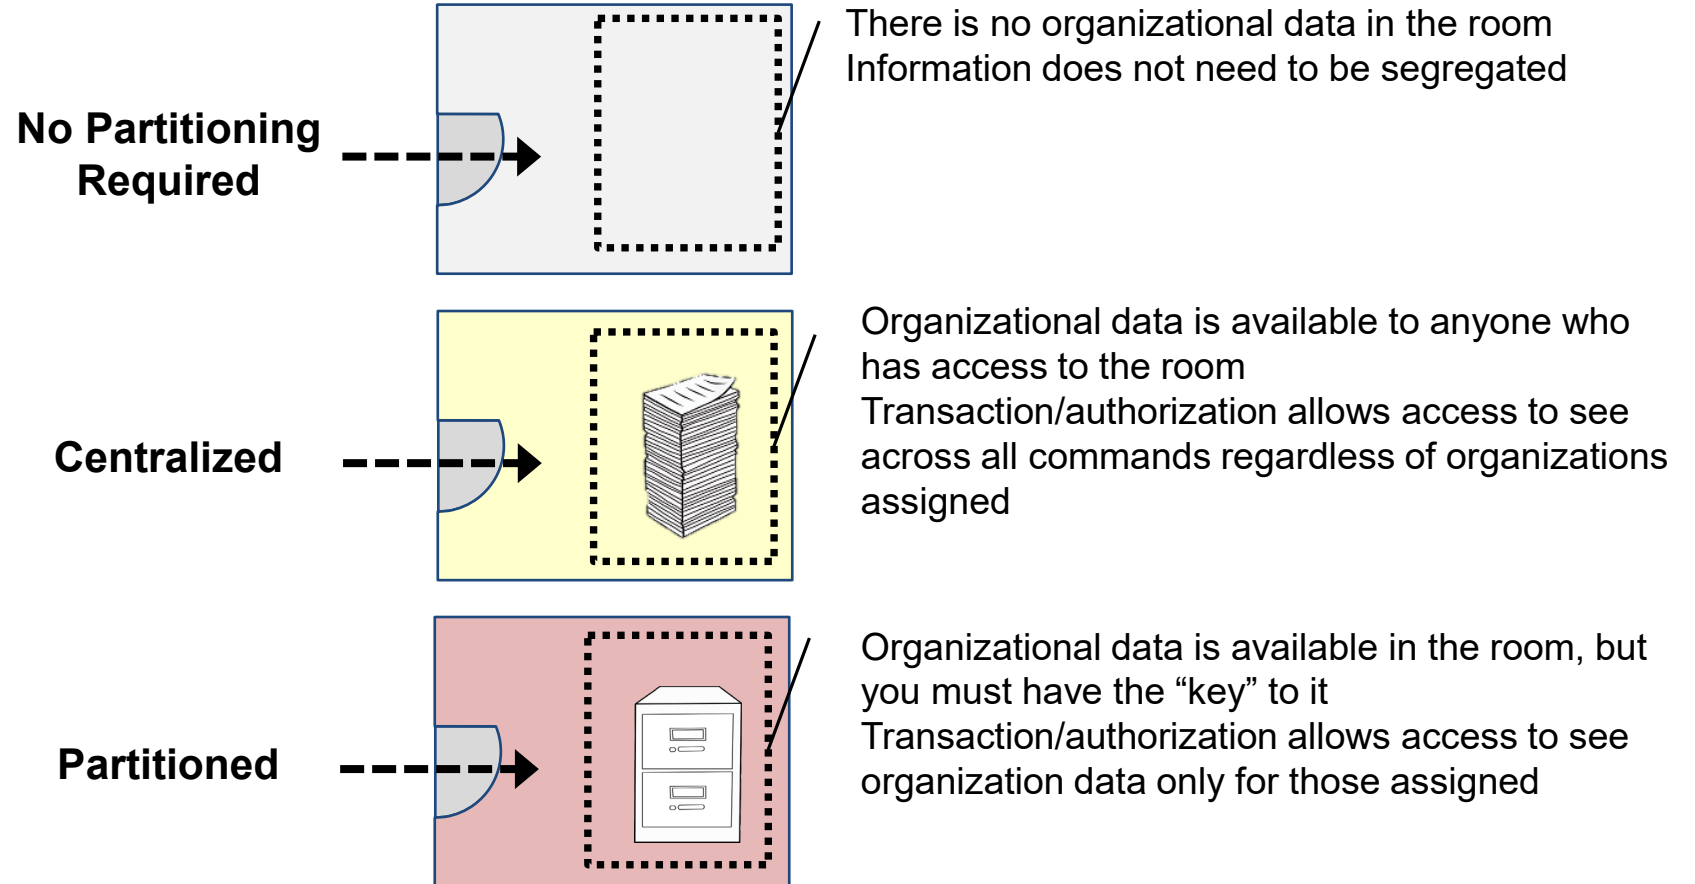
No Partitioning Required

There is no organizational data in the room
Information does not need to be segregated

Centralized

Organizational data is available to anyone who has access to the room
Transaction/authorization allows access to see across all commands regardless of organizations assigned

Partitioned

Organizational data is available in the room, but you must have the “key” to it
Transaction/authorization allows access to see organization data only for those assigned